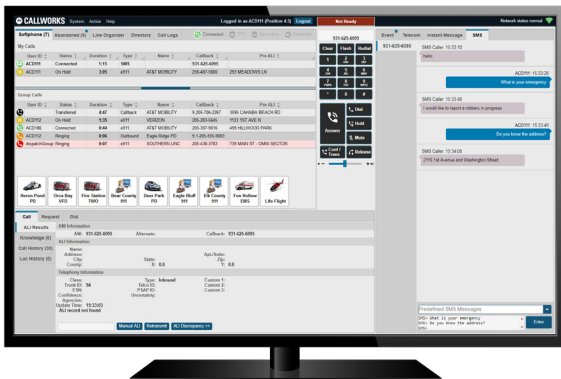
CALLWORKS System Action Help

Logged in as ACDH1 (Position 4.3) Logout

Not Ready

Network status normal.

Softphone (7) Abandoned (0) Line Organizer Directory Call Logs Connected Ringing On Hold

My Calls

| User ID | Status | Duration | Type | Name | Callback | Pre ALI |
|---|---|---|---|---|---|---|
| ACD111 | Connected | 1:13 | SMS | | 931-625-6095 | |
| ACD111 | On Hold | 3:05 | e911 | AT&T MOBILITY | 256-467-0000 | 251 MEADOWS LN |

Group Calls

| User ID | Status | Duration | Type | Name | Callback | Pre ALI |
|---|---|---|---|---|---|---|
| ACD111 | Transferred | 0:07 | Callback | AT&T MOBILITY | 9,205-786-2267 | 3036 CANABA BEACH RD |
| ACD112 | On Hold | 1:25 | e911 | VERIZON | 205-203-0445 | 1133 1ST AVE N |
| ACD186 | Connected | 0:44 | e911 | AT&T MOBILITY | 205-307-9016 | 499 HILLWOOD PARK |
| ACD112 | Ringing | 0:05 | Outbound | Eagle Ridge PD | 9-1-205-555-9663 | |
| dispatchGroup | Ringing | 0:07 | e911 | SOUTHERN LINC | 205-438-3783 | 739 MAIN ST - OMNI 55|CTCR |

Huron Pond PD | Orca Bay PD | Fire Station TWO | Bear County 911 | Deer Park PD | Eagle Bluff 911 | Elk County 911 | Fox Hollow EMS | Life Flight

931-625-6095

Clear Flash Redial

1 2 ABC 3 DEF 4 GHI 5 JKL 6 MNO 7 PQRS 8 TUV 9 WXYZ * 0 #

Dial Hold Mute Release Answer Conf / Trans

Call Request Dial

ALI Results ANI Information
Knowledge (6)
Call History (30)
Loc History (0)

ANI: 931-625-6095 Alternate: Callback: 931-625-6095

ALI Information
Name:
Address: Apt/Suite:
City: State: Zip:
County: X: 0.0 Y: 0.0

Telephony Information
Class: Type: Inbound Custom 1:
Trunk ID: 94 Telco ID: Custom 2:
ESN: PSAP ID: Custom 3:
Confidence: Uncertainty:
Agencies:
Update Time: 15:33:03
ALI record not found

Manual ALI Rebid Rebind ALI Discrepancy >>

Event Telecom Instant Message SMS

931-625-6095

SMS Caller 15:33:19
Hello

ACD111 15:33:20
What is your emergency.

SMS Caller 15:33:40
I would like to report a robbery in progress.

ACD111 15:33:49
Do you know the address?

SMS Caller 15:34:09
2715 1st Avenue and Washington Street

Predefined SMS Messages

SMS> What is your emergency
SMS> Do you know the address?
SMS>

Enter